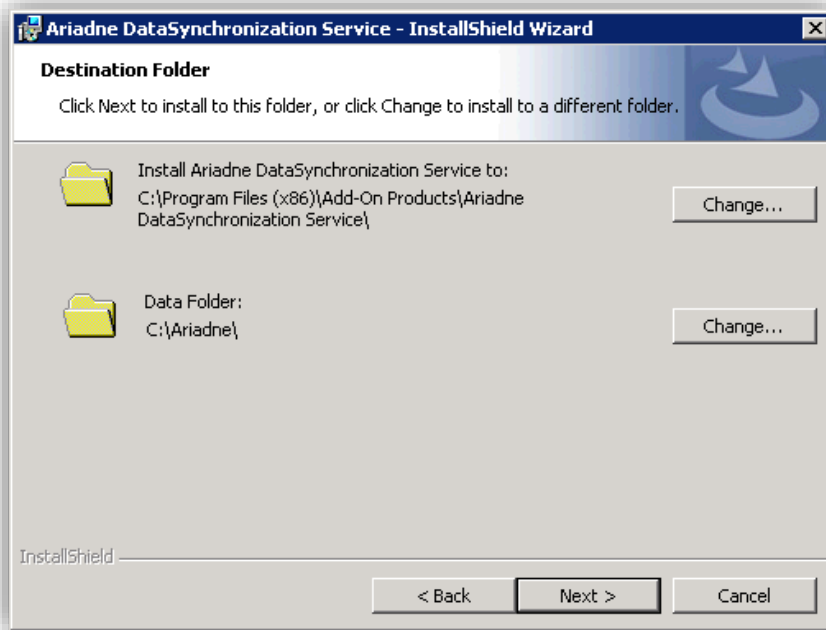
Ariadne DataSynchronization Service - InstallShield Wizard

Destination Folder

Click Next to install to this folder, or click Change to install to a different folder.

Install Ariadne DataSynchronization Service to:
C:\Program Files (x86)\Add-On Products\Ariadne DataSynchronization Service\

Change...

Data Folder:
C:\Ariadne\

Change...

InstallShield

< Back

Next >

Cancel